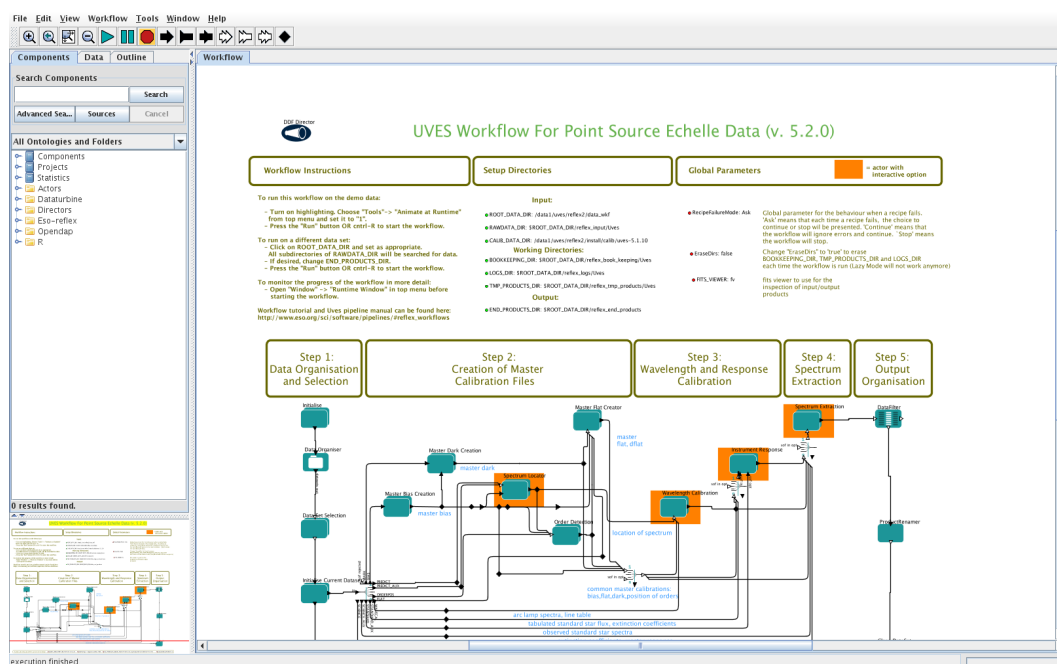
File Edit View Workflow Tools Window Help

Components Data Outline

Search Components

Search

Advanced Sea... Sources Cancel

All Ontologies and Folders

Components
Projects
Statistics
Actors
Dataturbine
Directors
Eso-reflex
Opendap
R

0 results found.

execution finished

Workflow

DDF Director

UVES Workflow For Point Source Echelle Data (v. 5.2.0)

Workflow Instructions

Setup Directories

Global Parameters

= actor with interactive option

To run this workflow on the demo data:
- Turn on highlighting. Choose "Tools"-> "Animate at Runtime" from top menu and set it to "1".
- Press the "Run" button OR cntrl-R to start the workflow.

To run on a different data set:
- Click on ROOT_DATA_DIR and set as appropriate. All subdirectories of RAWDATA_DIR will be searched for data.
- If desired, change END_PRODUCTS_DIR.
- Press the "Run" button OR cntrl-R to start the workflow.

To monitor the progress of the workflow in more detail:
- Open "Window" -> "Runtime Window" in top menu before starting the workflow.

Workflow tutorial and Uves pipeline manual can be found here: http://www.eso.org/sci/software/pipelines/#reflex_workflows

Input:
ROOT_DATA_DIR: /data1/uves/reflex2/data_wkf
RAWDATA_DIR: $ROOT_DATA_DIR/reflex_input/Uves
CALIB_DATA_DIR: /data1/uves/reflex2/install/calib/uves-5.1.10
Working Directories:
BOOKKEEPING_DIR: $ROOT_DATA_DIR/reflex_book_keeping/Uves
LOGS_DIR: $ROOT_DATA_DIR/reflex_logs/Uves
TMP_PRODUCTS_DIR: $ROOT_DATA_DIR/reflex_tmp_products/Uves
Output:
END_PRODUCTS_DIR: $ROOT_DATA_DIR/reflex_end_products

RecipeFailureMode: Ask
Global parameter for the behaviour when a recipe fails. 'Ask' means that each time a recipe fails, the choice to continue or stop wil be presented. 'Continue' means that the workflow will ignore errors and continue. 'Stop' means the workflow will stop.

EraseDirs: false
Change "EraseDirs" to "true" to erase BOOKKEEPING_DIR, TMP_PRODUCTS_DIR and LOGS_DIR each time the workflow is run (Lazy Mode will not work anymore)

FITS_VIEWER: fv
fits viewer to use for the inspection of input/output products

Step 1: Data Organisation and Selection

Step 2: Creation of Master Calibration Files

Step 3: Wavelength and Response Calibration

Step 4: Spectrum Extraction

Step 5: Output Organisation

Initialise
Data Organiser
Dataset Selection
Initialise Current Dataset
Master Bias Creation
master bias
Master Dark Creation
master dark
Spectrum Locator
Order Definition
location of spectrum
Master Flat Creator
master flat, dflat
Wavelength Calibration
Instrument Response
Spectrum Extraction
DataFilter
ProductRenamer
common master calibrations: bias,flat,dark,position of orders
arc lamp spectra, line table
tabulated standard star flux, extinction coefficients
observed standard star spectra